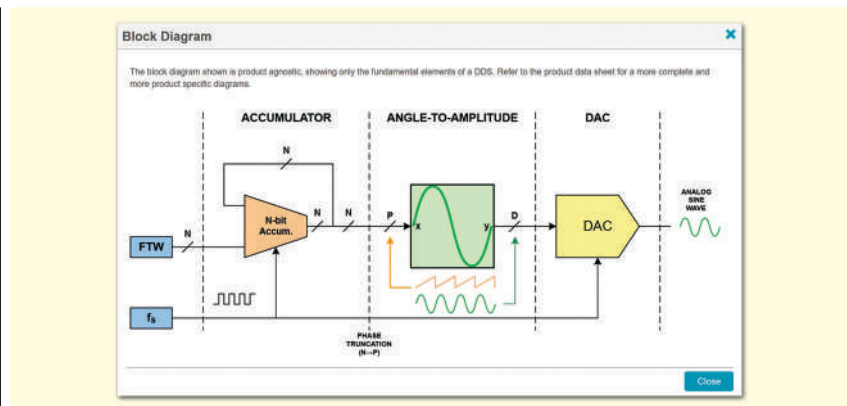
Block Diagram

The block diagram shown is product agnostic, showing only the fundamental elements of a DDS. Refer to the product data sheet for a more complete and more product specific diagrams.

ACCUMULATOR

ANGLE-TO-AMPLITUDE

DAC

N

N

N

N

P

D

N-bit Accum.

FTW

x

y

DAC

ANALOG SINE WAVE

$f_s$

PHASE TRUNCATION (N→P)

Close